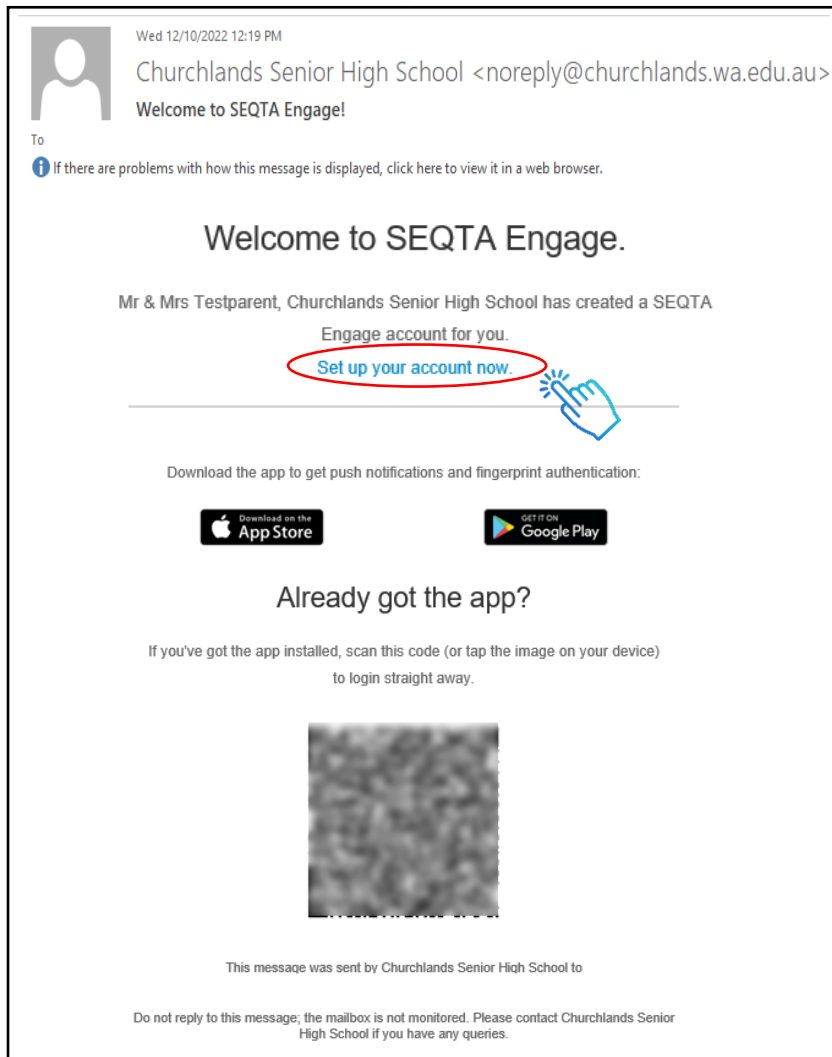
Wed 12/10/2022 12:19 PM

Churchlands Senior High School <noreply@churchlands.wa.edu.au>

Welcome to SEQTA Engage!

To

If there are problems with how this message is displayed, click here to view it in a web browser.

Welcome to SEQTA Engage.

Mr & Mrs Testparent, Churchlands Senior High School has created a SEQTA Engage account for you.

Set up your account now.

Download the app to get push notifications and fingerprint authentication:

Download on the App Store

GET IT ON Google Play

Already got the app?

If you've got the app installed, scan this code (or tap the image on your device) to login straight away.

This message was sent by Churchlands Senior High School to

Do not reply to this message; the mailbox is not monitored. Please contact Churchlands Senior High School if you have any queries.